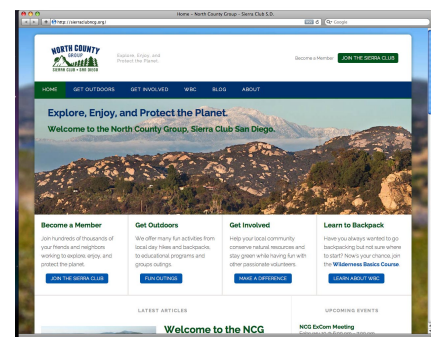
Home - North County Group - Sierra Club S.D.

http://sierraclubncg.org/

Google

NORTH COUNTY GROUP
SIERRA CLUB • SAN DIEGO

Explore, Enjoy, and Protect the Planet.

Become a Member JOIN THE SIERRA CLUB

HOME GET OUTDOORS GET INVOLVED WBC BLOG ABOUT

Explore, Enjoy, and Protect the Planet.

Welcome to the North County Group, Sierra Club San Diego.

Become a Member

Join hundreds of thousands of your friends and neighbors working to explore, enjoy, and protect the planet.

JOIN THE SIERRA CLUB

Get Outdoors

We offer many fun activities from local day hikes and backpacks, to educational programs and groups outings.

FUN OUTINGS

Get Involved

Help your local community conserve natural resources and stay green while having fun with other passionate volunteers.

MAKE A DIFFERENCE

Learn to Backpack

Have you always wanted to go backpacking but not sure where to start? Now's your chance join the Wilderness Basics Course.

LEARN ABOUT WBC

LATEST ARTICLES

Welcome to the NCG

UPCOMING EVENTS

NCG ExCom Meeting
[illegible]